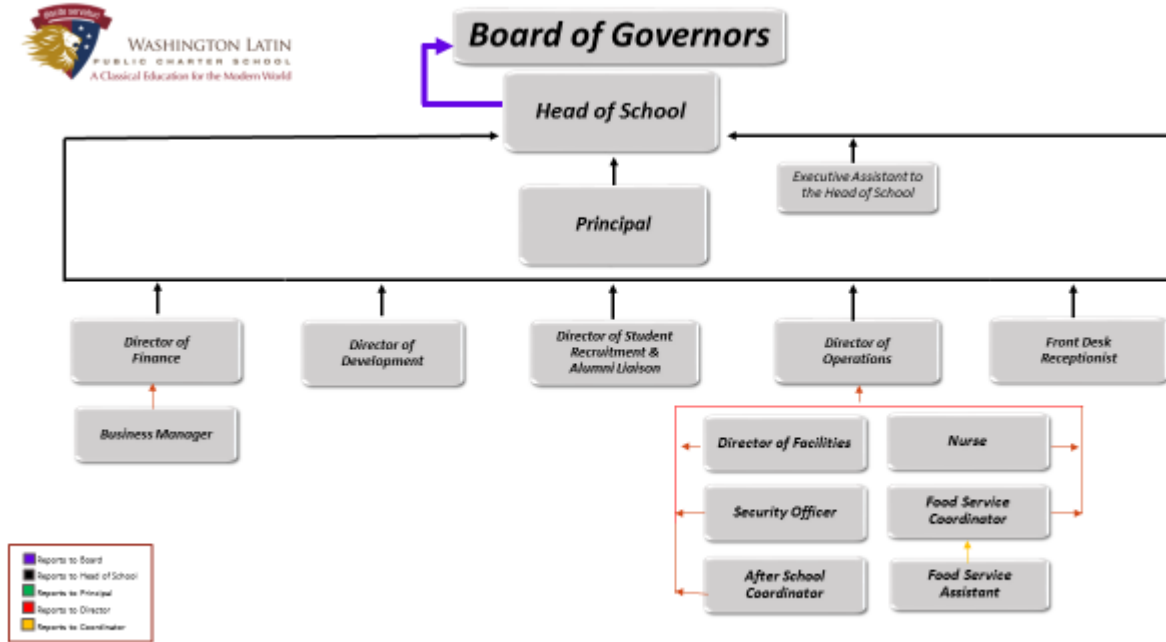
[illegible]

WASHINGTON LATIN
PUBLIC CHARTER SCHOOL
A Classical Education for the Modern World

Board of Governors

Head of School

Executive Assistant to the Head of School

Principal

Director of Finance

Director of Development

Director of Student Recruitment & Alumni Liaison

Director of Operations

Front Desk Receptionist

Business Manager

Director of Facilities

Nurse

Security Officer

Food Service Coordinator

After School Coordinator

Food Service Assistant

Reports to Board
Reports to Head of School
Reports to Principal
Reports to Director
Reports to Coordinator